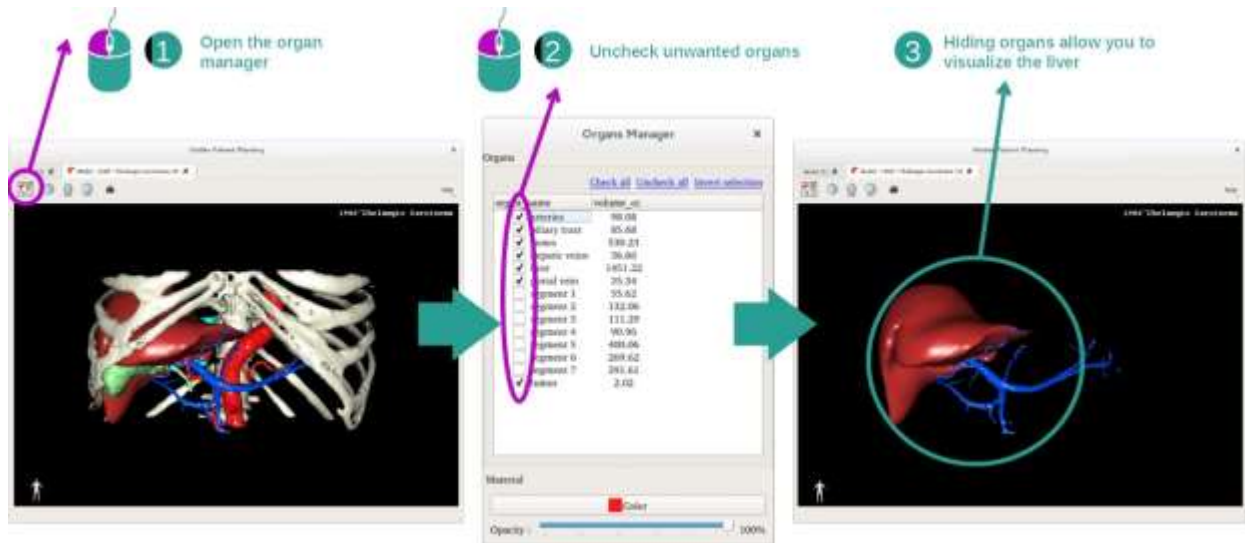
1 Open the organ manager

2 Uncheck unwanted organs

3 Hiding organs allow you to visualize the liver

Organs Manager

Organs

Check all Uncheck all Invert selection

| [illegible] | name | volume_cc |
|---|---|---|
| ✔ | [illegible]rteries | 98.08 |
| ✔ | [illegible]iliary tract | 85.68 |
| ✔ | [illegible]ones | 530.23 |
| ✔ | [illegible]epatic veins | 36.60 |
| ✔ | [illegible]ver | 1451.22 |
| ✔ | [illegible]ortal vein | 35.34 |
| | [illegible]egment 1 | 55.62 |
| | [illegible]egment 2 | 132.06 |
| | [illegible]egment 3 | 111.29 |
| | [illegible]egment 4 | 90.96 |
| | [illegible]egment 5 | 400.06 |
| | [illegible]egment 6 | 269.62 |
| | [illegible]egment 7 | 295.61 |
| ✔ | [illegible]umor | 2.02 |

Material

Color

Opacity : 100%